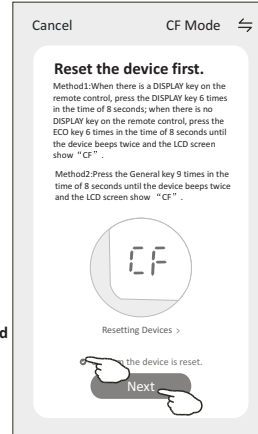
Cancel CF Mode ⇆

Reset the device first.

Method1:When there is a DISPLAY key on the remote control, press the DISPLAY key 6 times in the time of 8 seconds; when there is no DISPLAY key on the remote control, press the ECO key 6 times in the time of 8 seconds until the device beeps twice and the LCD screen show "CF".

Method2:Press the General key 9 times in the time of 8 seconds until the device beeps twice and the LCD screen show "CF".

CF

Resetting Devices >

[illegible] the device is reset.

Next

d